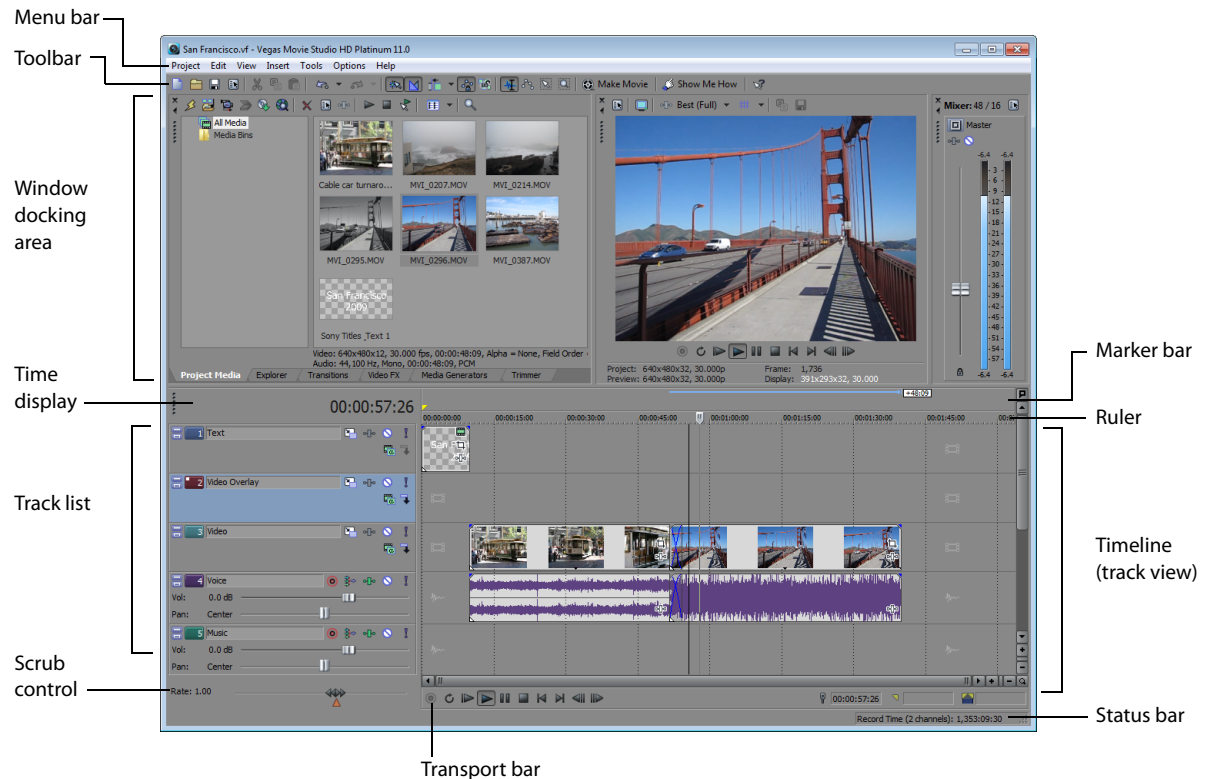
Menu bar

Toolbar

Window docking area

Time display

Track list

Scrub control

Transport bar

Marker bar

Ruler

Timeline (track view)

Status bar

San Francisco.vf - Vegas Movie Studio HD Platinum 11.0

Project Edit View Insert Tools Options Help

Make Movie

Show Me How

All Media

Media Bins

Cable car turnaro...

MVI_0207.MOV

MVI_0214.MOV

MVI_0295.MOV

MVI_0296.MOV

MVI_0387.MOV

San Francisco 2009

Sony Titles_Text 1

Video: 640x480x12, 30.000 fps, 00:00:48:09, Alpha = None, Field Order

Audio: 44,100 Hz, Mono, 00:00:48:09, PCM

Project Media Explorer Transitions Video FX Media Generators Trimmer

Best (Full)

Project: 640x480x32, 30.000p

Preview: 640x480x32, 30.000p

Frame: 1,736

Display: 391x293x32, 30.000

Mixer: 48 / 16

Master

-6.4 -6.4

3 6 9 12 15 18 21 24 27 30 33 36 39 42 45 48 51 54 57

-6.4 -6.4

+48:09

00:00:57:26

00:00:00:00 00:00:15:00 00:00:30:00 00:00:45:00 00:01:00:00 00:01:15:00 00:01:30:00 00:01:45:00

1 Text

2 Video Overlay

3 Video

4 Voice

Vol: 0.0 dB

Pan: Center

5 Music

Vol: 0.0 dB

Pan: Center

Rate: 1.00

00:00:57:26

Record Time (2 channels): 1,353:09:30